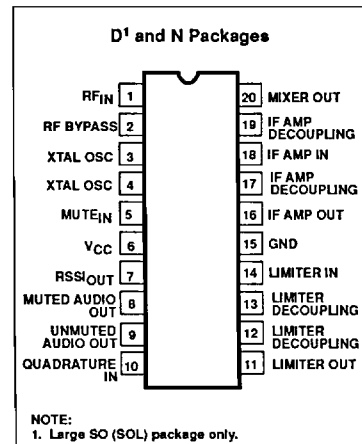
D$^1$ and N Packages

RF$_{IN}$ 1
RF BYPASS 2
XTAL OSC 3
XTAL OSC 4
MUTE$_{IN}$ 5
V$_{CC}$ 6
RSSI$_{OUT}$ 7
MUTED AUDIO OUT 8
UNMUTED AUDIO OUT 9
QUADRATURE IN 10

20 MIXER OUT
19 IF AMP DECOUPLING
18 IF AMP IN
17 IF AMP DECOUPLING
16 IF AMP OUT
15 GND
14 LIMITER IN
13 LIMITER DECOUPLING
12 LIMITER DECOUPLING
11 LIMITER OUT

NOTE:
1. Large SO (SOL) package only.